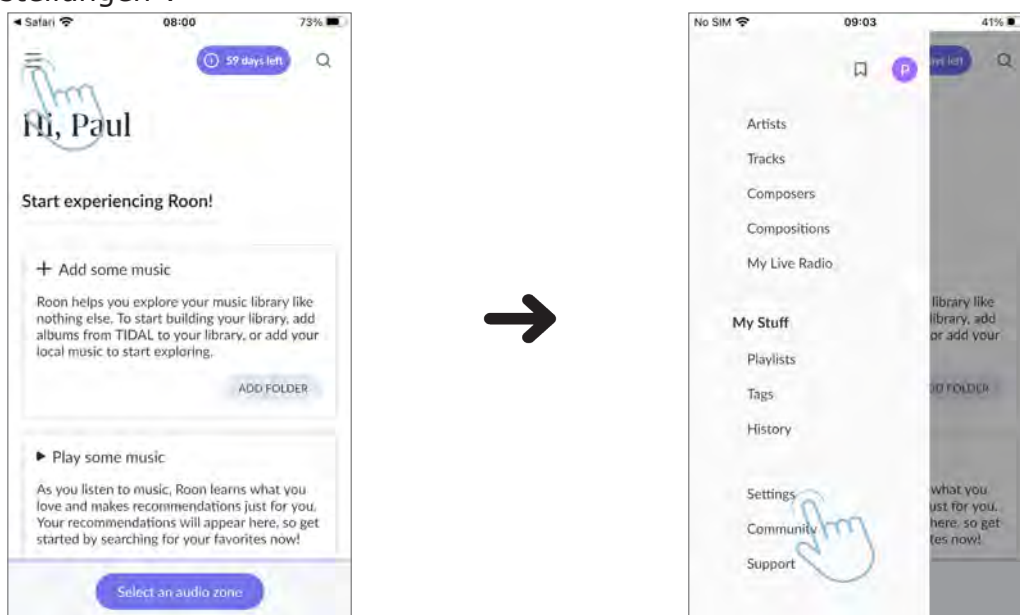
stellungen".

◂ Safari 08:00 73%

59 days left

Hi, Paul

Start experiencing Roon!

+ Add some music

Roon helps you explore your music library like nothing else. To start building your library, add albums from TIDAL to your library, or add your local music to start exploring.

ADD FOLDER

▶ Play some music

As you listen to music, Roon learns what you love and makes recommendations just for you. Your recommendations will appear here, so get started by searching for your favorites now!

Select an audio zone

No SIM 09:03 41%

P

Artists

Tracks

Composers

Compositions

My Live Radio

My Stuff

Playlists

Tags

History

Settings

Community

Support

library like library, add or add your

FOLDER

what you ust for you. here, so get tes now!